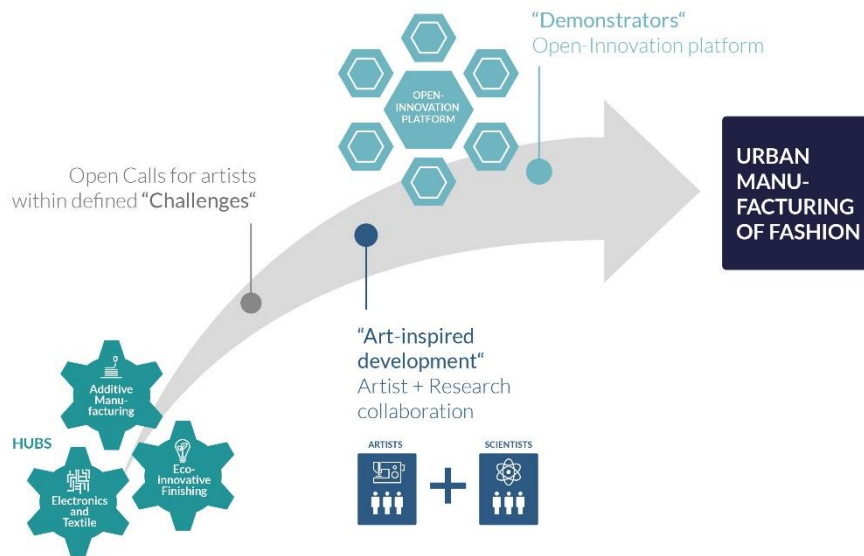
"Demonstrators"
Open-Innovation platform

OPEN-INNOVATION PLATFORM

Open Calls for artists within defined "Challenges"

URBAN MANU-FACTURING OF FASHION

"Art-inspired development"
Artist + Research collaboration

ARTISTS

SCIENTISTS

+

HUBS

Additive Manu-facturing

Electronics and Textile

Eco-Innovative Finishing